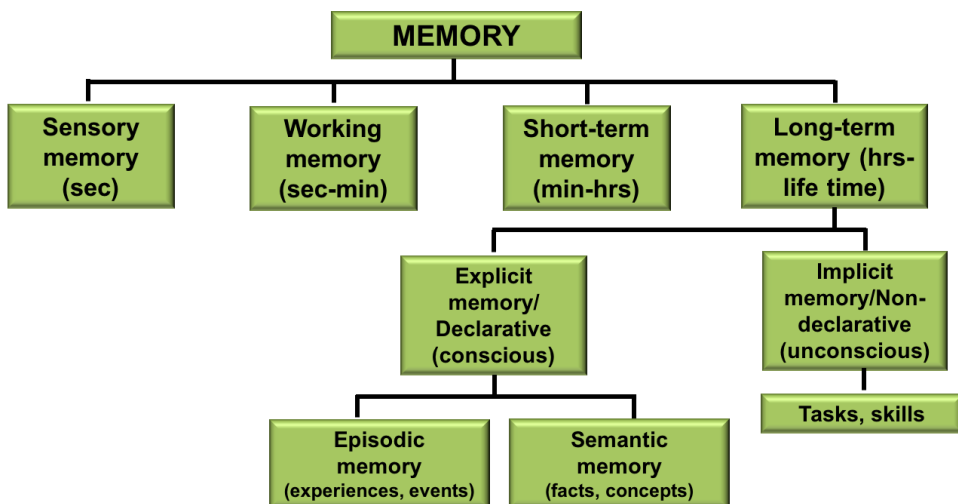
MEMORY

Sensory memory (sec)

Working memory (sec-min)

Short-term memory (min-hrs)

Long-term memory (hrs-life time)

Explicit memory/ Declarative (conscious)

Implicit memory/Non-declarative (unconscious)

Tasks, skills

Episodic memory (experiences, events)

Semantic memory (facts, concepts)